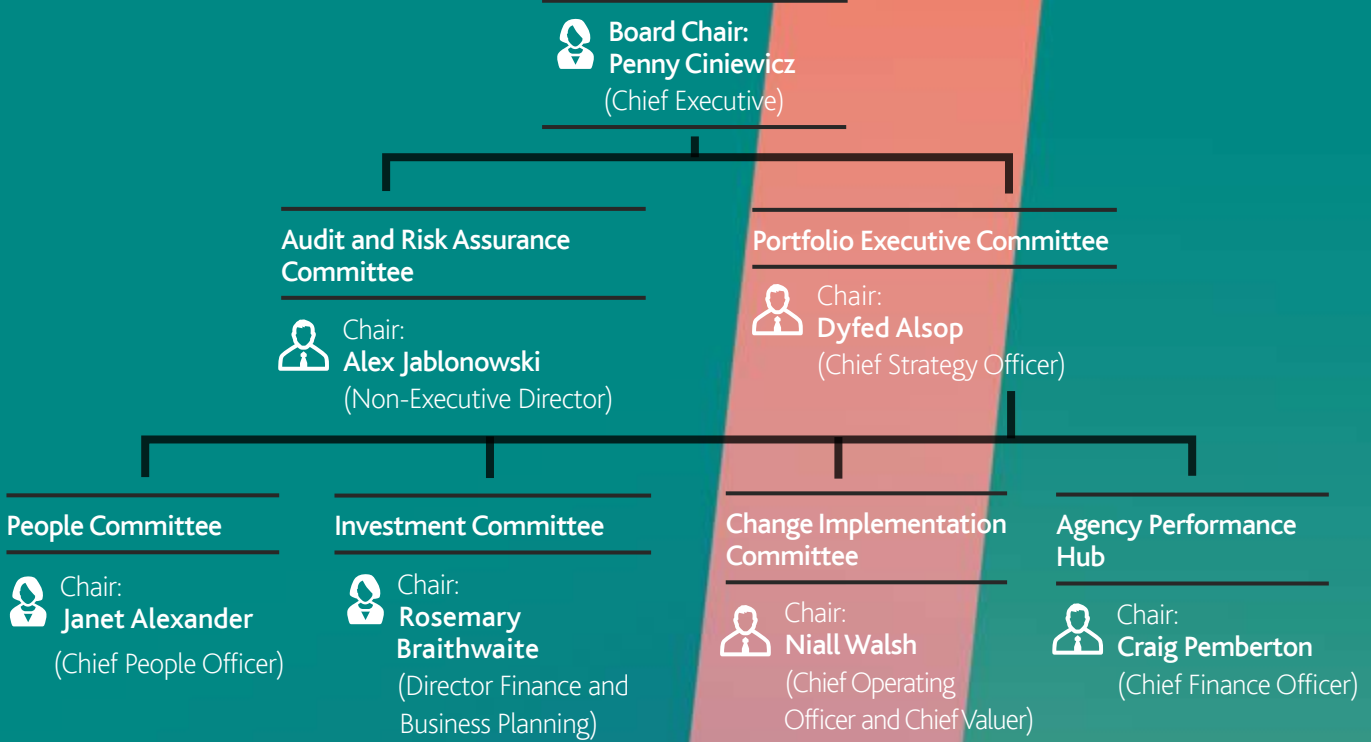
Board Chair:
Penny Ciniewicz
(Chief Executive)

Audit and Risk Assurance Committee

Chair:
Alex Jablonowski
(Non-Executive Director)

Portfolio Executive Committee

Chair:
Dyfed Alsop
(Chief Strategy Officer)

People Committee

Chair:
Janet Alexander
(Chief People Officer)

Investment Committee

Chair:
Rosemary Braithwaite
(Director Finance and Business Planning)

Change Implementation Committee

Chair:
Niall Walsh
(Chief Operating Officer and Chief Valuer)

Agency Performance Hub

Chair:
Craig Pemberton
(Chief Finance Officer)